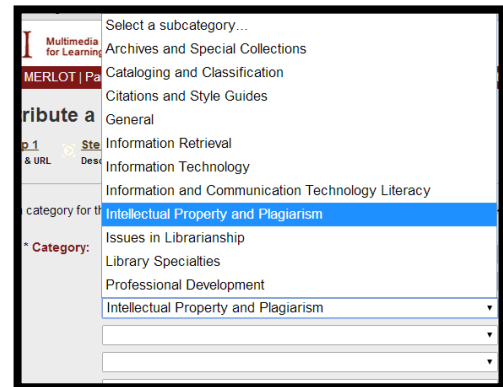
Multimedia
for Learning

MERLOT | Pa

ribute a

p 1
& URL

Ste
Desc

category for th

* Category:

Select a subcategory...
Archives and Special Collections
Cataloging and Classification
Citations and Style Guides
General
Information Retrieval
Information Technology
Information and Communication Technology Literacy
Intellectual Property and Plagiarism
Issues in Librarianship
Library Specialties
Professional Development

Intellectual Property and Plagiarism